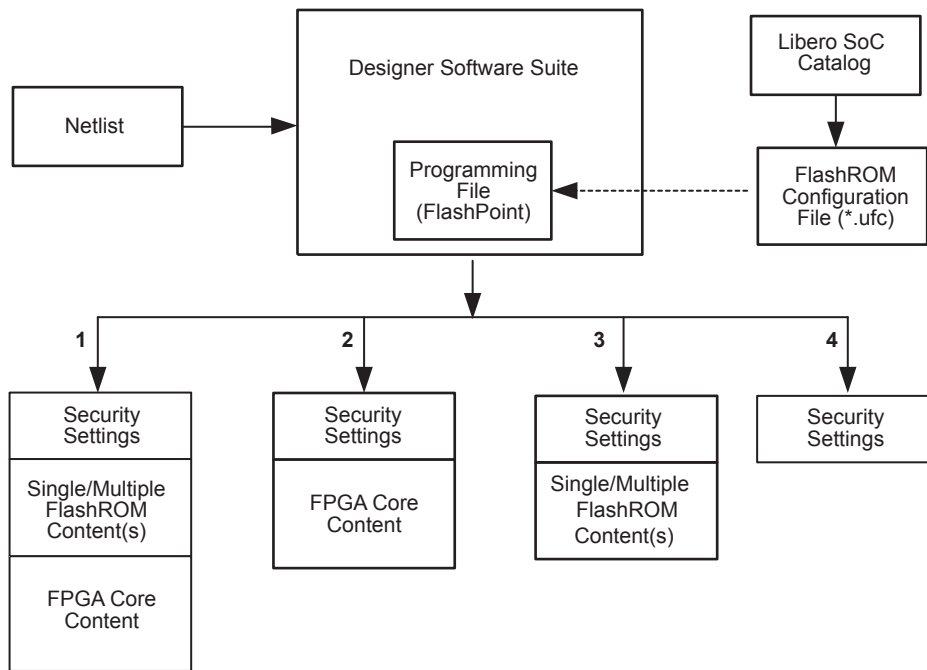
Designer Software Suite

Libero SoC Catalog

Netlist

Programming File (FlashPoint)

FlashROM Configuration File (*.ufc)

1

Security Settings

Single/Multiple FlashROM Content(s)

FPGA Core Content

2

Security Settings

FPGA Core Content

3

Security Settings

Single/Multiple FlashROM Content(s)

4

Security Settings